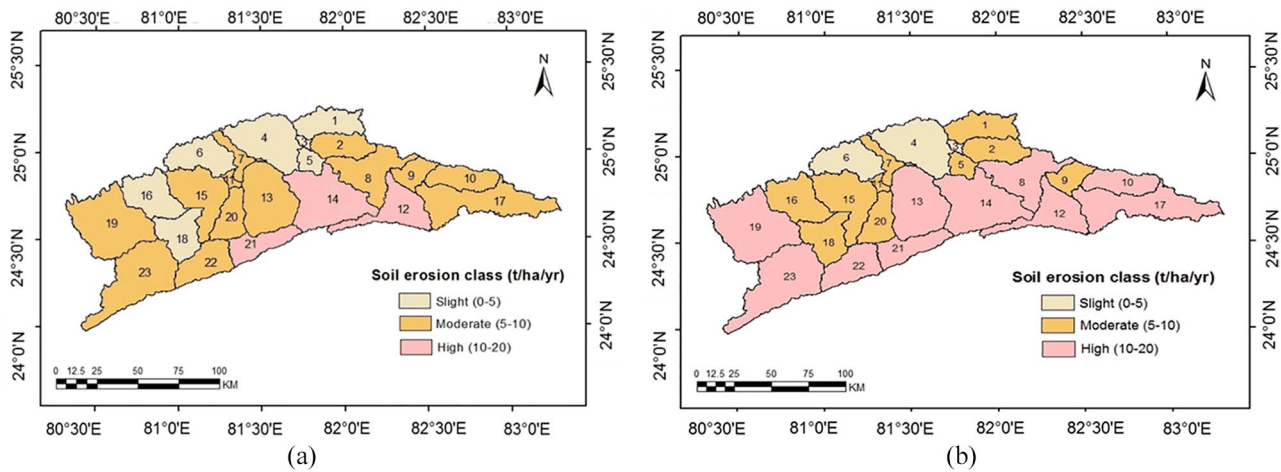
80°30'E 81°0'E 81°30'E 82°0'E 82°30'E 83°0'E

25°30'N 25°0'N 24°30'N 24°0'N

N

1 2 3 4 5 6 7 8 9 10 11 12 13 14 15 16 17 18 19 20 21 22 23

Soil erosion class (t/ha/yr)

Slight (0-5)

Moderate (5-10)

High (10-20)

0 12.5 25 50 75 100 KM

80°30'E 81°0'E 81°30'E 82°0'E 82°30'E 83°0'E

(a)

80°30'E 81°0'E 81°30'E 82°0'E 82°30'E 83°0'E

25°30'N 25°0'N 24°30'N 24°0'N

N

1 2 3 4 5 6 7 8 9 10 11 12 13 14 15 16 17 18 19 20 21 22 23

Soil erosion class (t/ha/yr)

Slight (0-5)

Moderate (5-10)

High (10-20)

0 12.5 25 50 75 100 KM

80°30'E 81°0'E 81°30'E 82°0'E 82°30'E 83°0'E

(b)